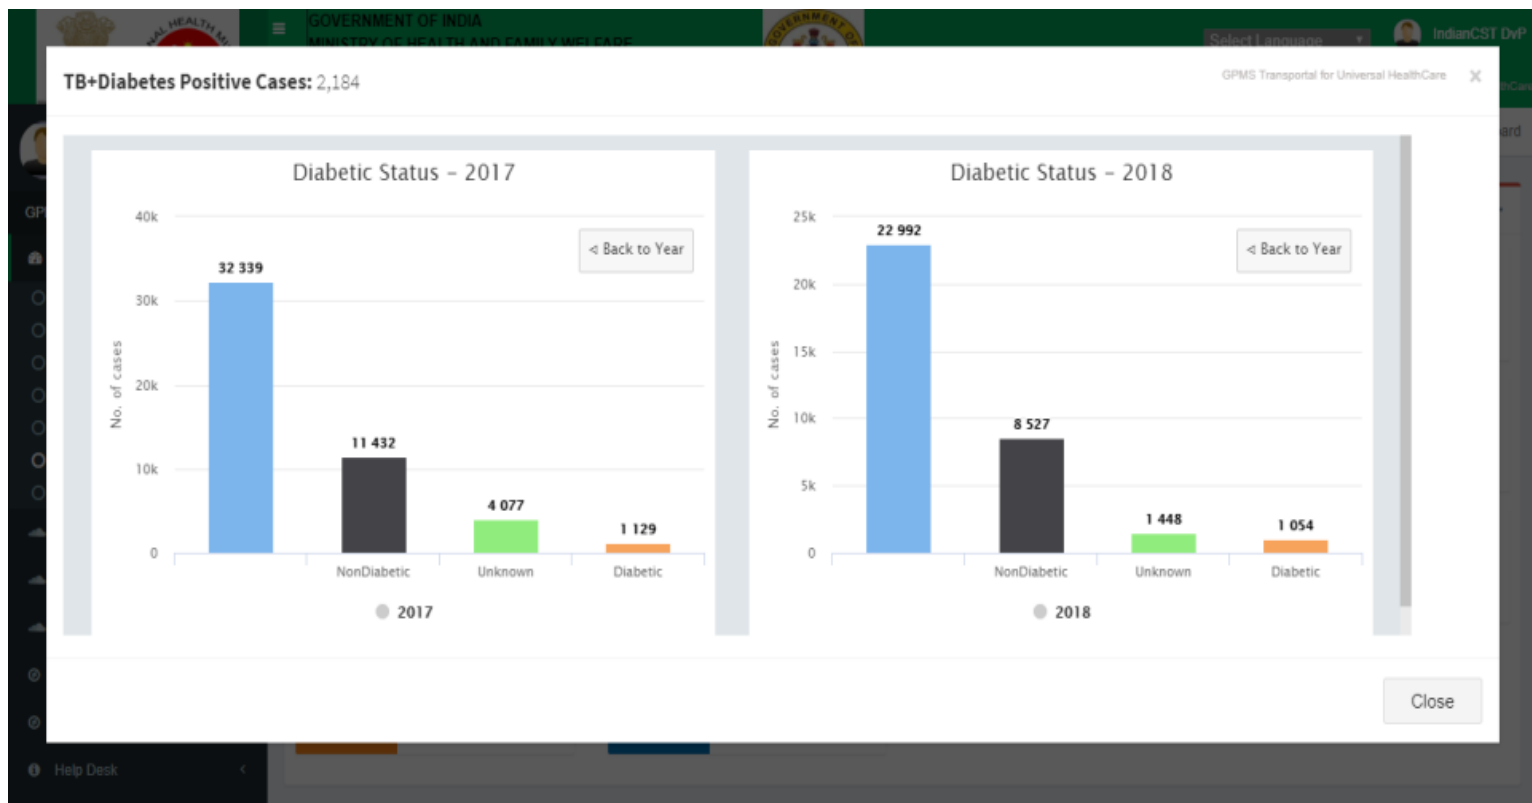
GOVERNMENT OF INDIA
MINISTRY OF HEALTH AND FAMILY WELFARE

Select Language

IndianCST DvP

TB+Diabetes Positive Cases: 2,184

GPMS Transportal for Universal HealthCare

Diabetic Status - 2017

< Back to Year

40k
30k
20k
10k
0

No. of cases

32 339
11 432
4 077
1 129

NonDiabetic
Unknown
Diabetic

2017

Diabetic Status - 2018

< Back to Year

25k
20k
15k
10k
5k
0

No. of cases

22 992
8 527
1 448
1 054

NonDiabetic
Unknown
Diabetic

2018

Close

Help Desk